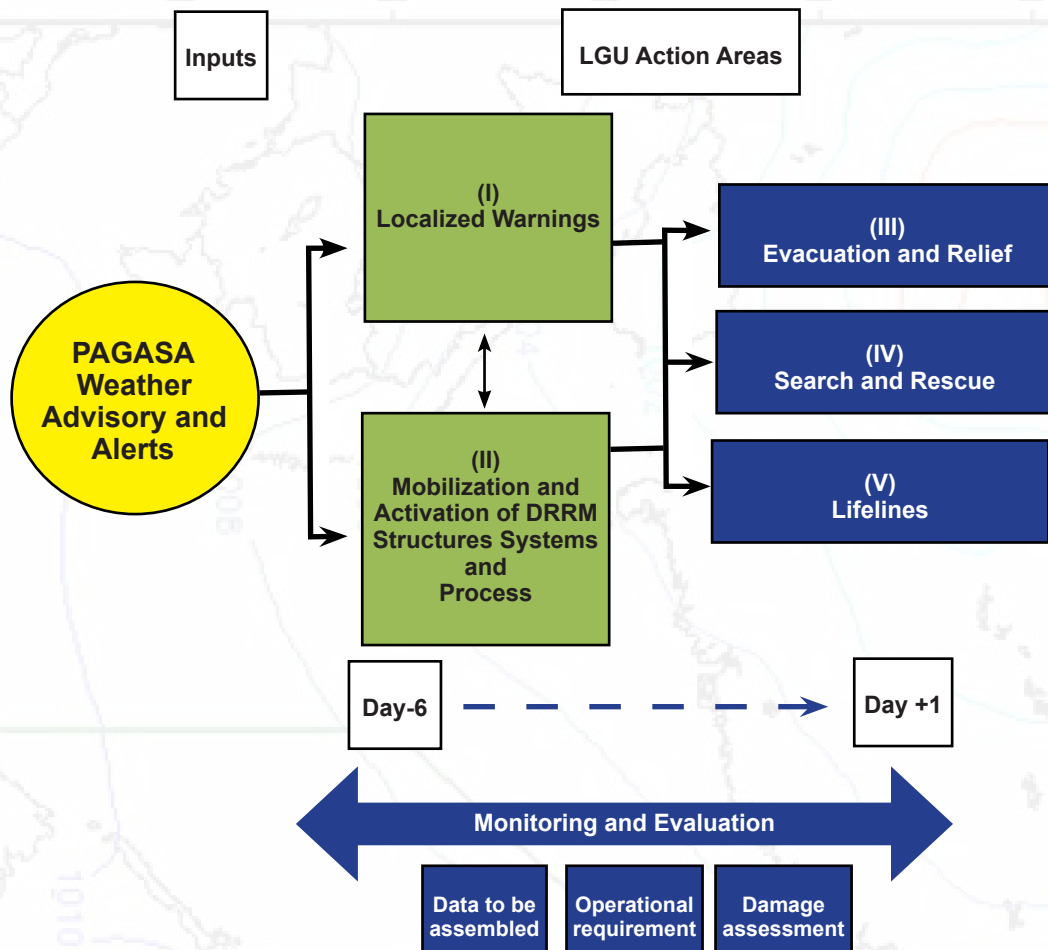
Inputs

LGU Action Areas

PAGASA Weather Advisory and Alerts

(I)
Localized Warnings

(II)
Mobilization and Activation of DRRM Structures Systems and Process

(III)
Evacuation and Relief

(IV)
Search and Rescue

(V)
Lifelines

Day-6

Day +1

Monitoring and Evaluation

Data to be assembled

Operational requirement

Damage assessment